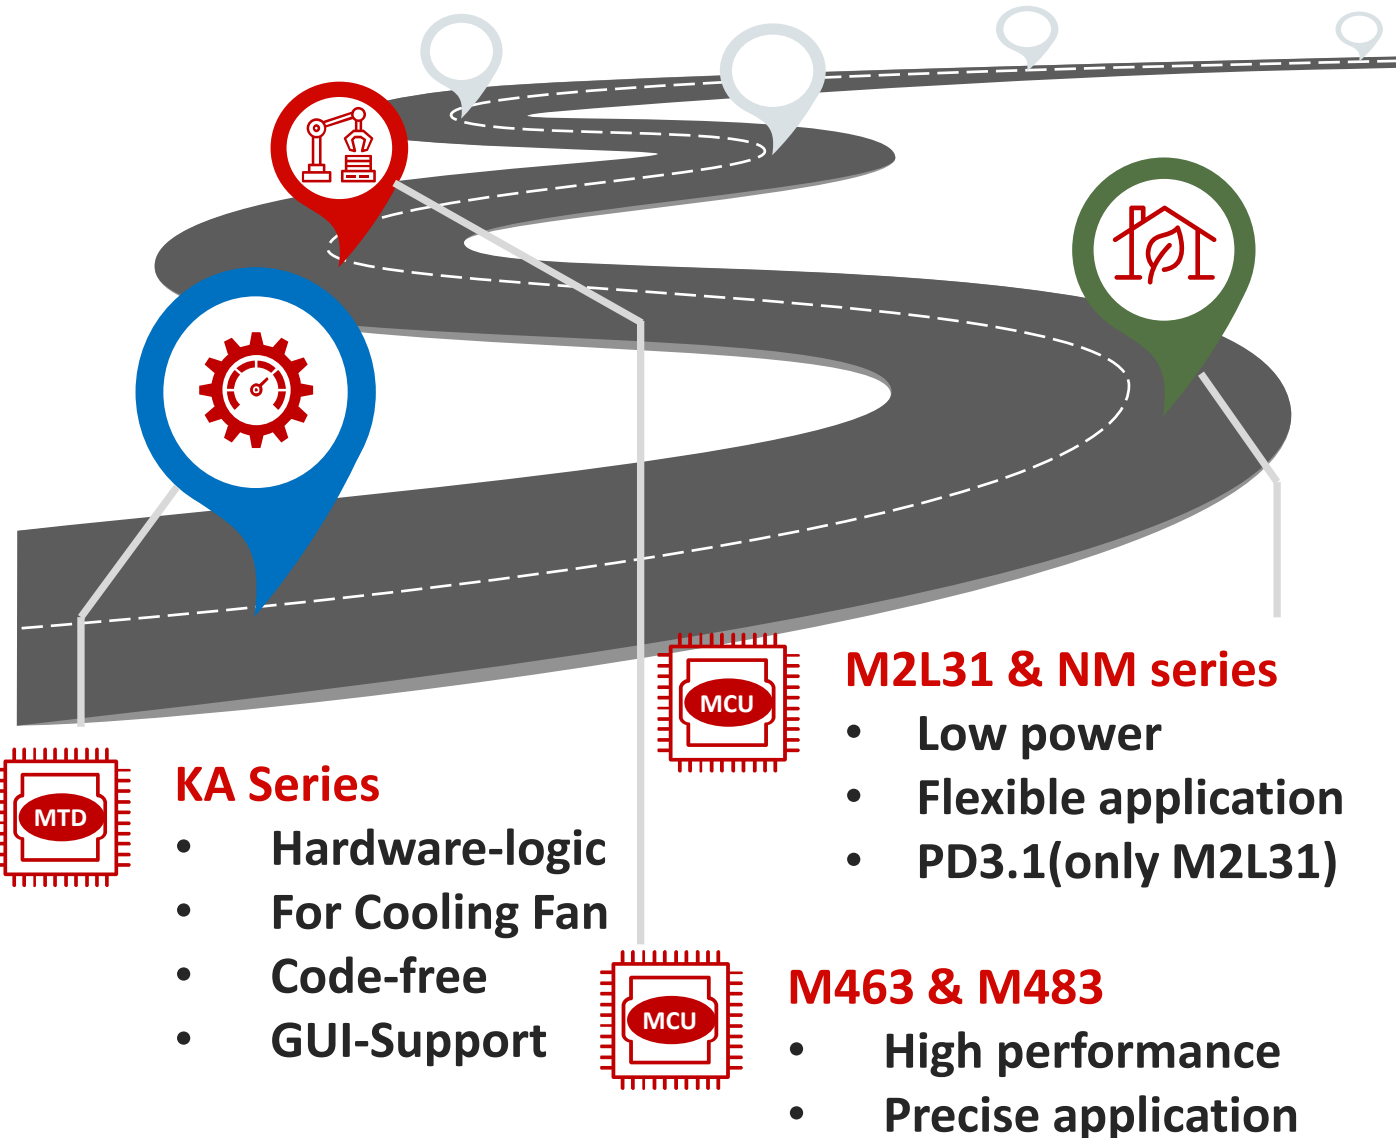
MCU

M2L31 & NM series
• Low power
• Flexible application
• PD3.1(only M2L31)

MTD

KA Series
• Hardware-logic
• For Cooling Fan
• Code-free
• GUI-Support

MCU

M463 & M483
• High performance
• Precise application